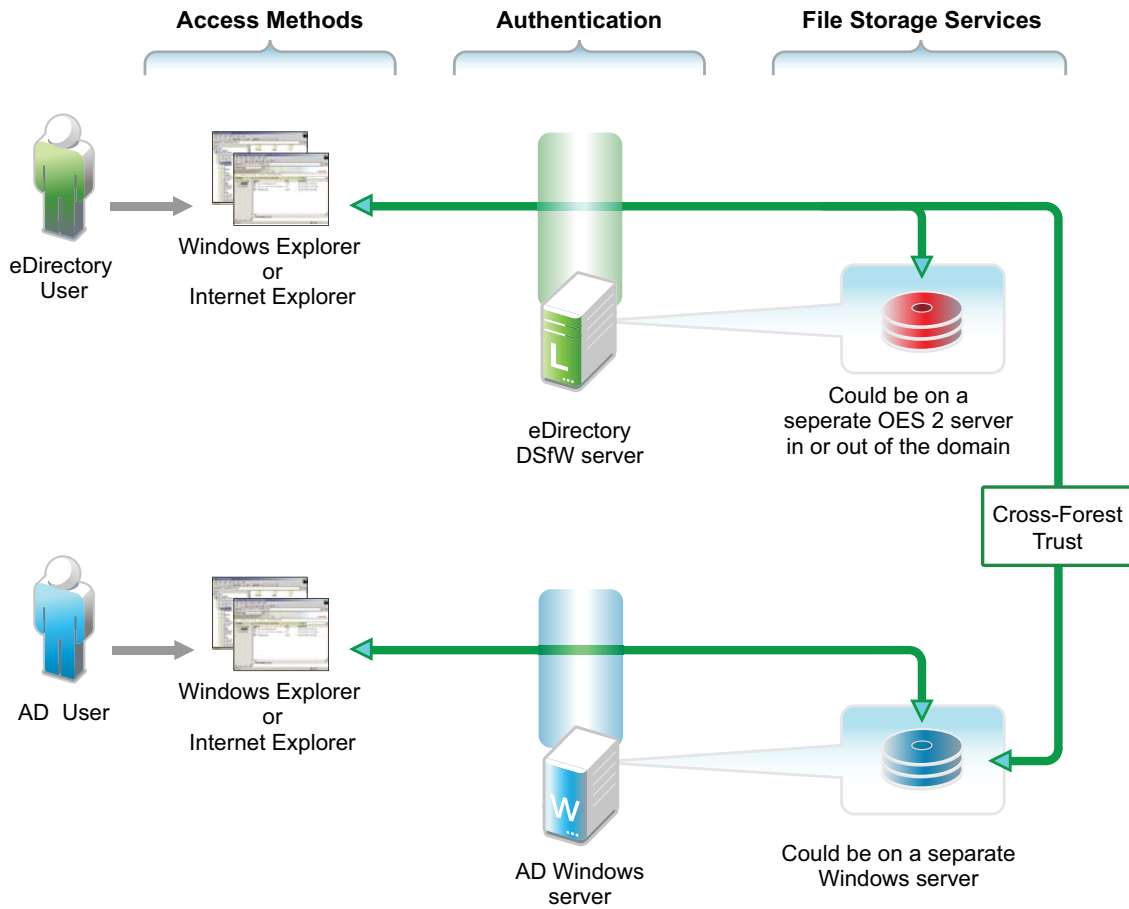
Access Methods

Authentication

File Storage Services

eDirectory User

Windows Explorer or Internet Explorer

L

eDirectory DSfW server

Could be on a seperate OES 2 server in or out of the domain

Cross-Forest Trust

AD User

Windows Explorer or Internet Explorer

W

AD Windows server

Could be on a separate Windows server